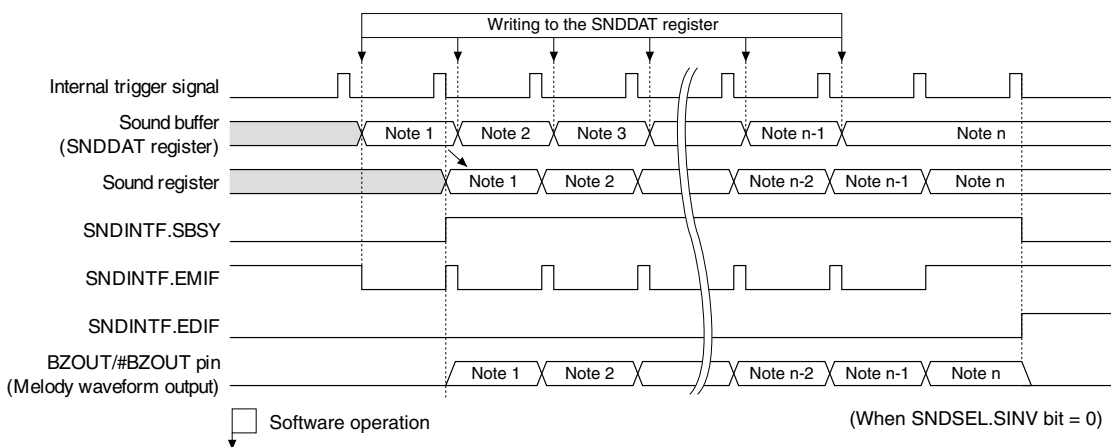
Writing to the SNDDAT register

Internal trigger signal

Sound buffer (SNDDAT register)

Note 1

Note 2

Note 3

Note n-1

Note n

Sound register

Note 1

Note 2

Note n-2

Note n-1

Note n

SNDINTF.SBSY

SNDINTF.EMIF

SNDINTF.EDIF

BZOUT/#BZOUT pin (Melody waveform output)

Note 1

Note 2

Note n-2

Note n-1

Note n

Software operation

(When SNDSEL.SINV bit = 0)